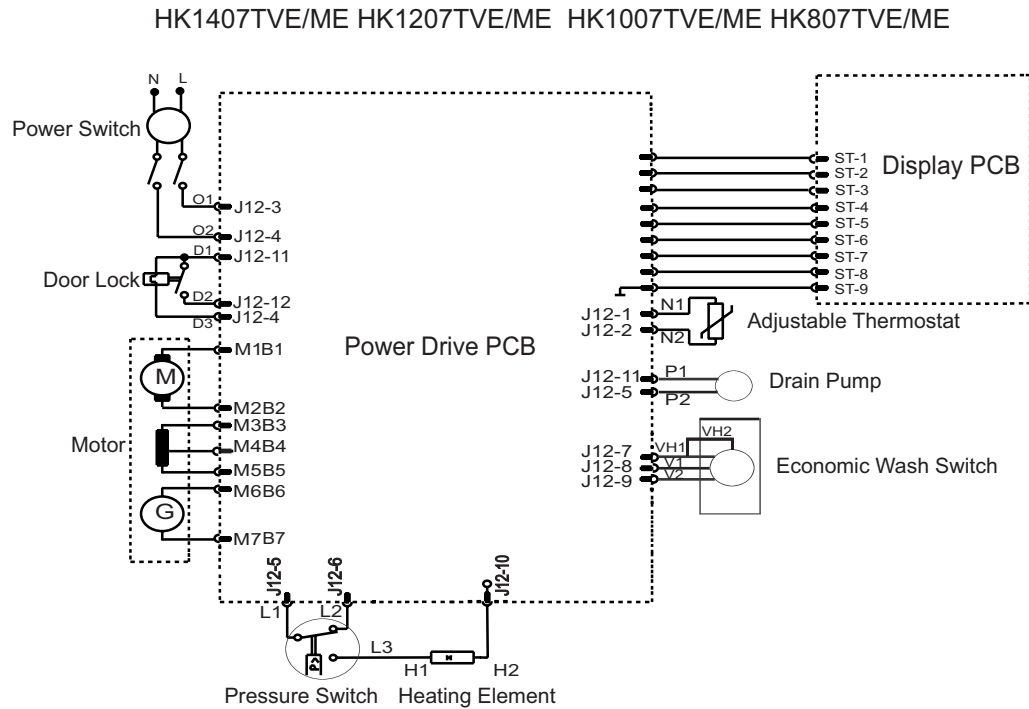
HK1407TVE/ME HK1207TVE/ME HK1007TVE/ME HK807TVE/ME

N L

Power Switch

O1 J12-3
O2 J12-4
D1 J12-11

Door Lock

D2 J12-12
D3 J12-4

M1B1

M

M2B2
M3B3
M4B4

Motor

M5B5
M6B6

G

M7B7

Power Drive PCB

ST-1
ST-2
ST-3
ST-4
ST-5
ST-6
ST-7
ST-8
ST-9

Display PCB

J12-1 N1
J12-2 N2

Adjustable Thermostat

J12-11 P1
J12-5 P2

Drain Pump

VH2
J12-7 VH1
J12-8 V1
J12-9 V2

Economic Wash Switch

J12-5 J12-6 J12-10

L1 L2

L3

P

H1 H2

Pressure Switch Heating Element